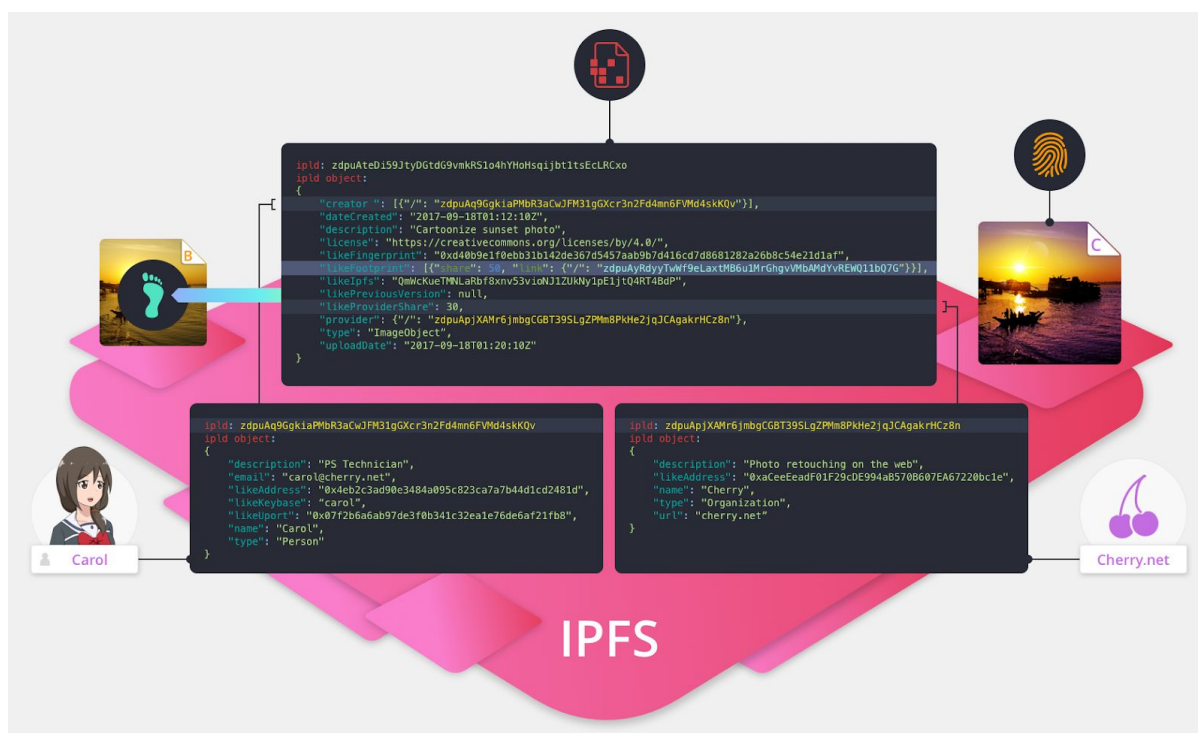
ipld: zdpuAteDi59JtyDGtdG9vmkRS1o4hYHoHsqijbt1tsEcLRCxo
ipld object:
{
"creator": [{"/": "zdpuAq9GgkiaPMbR3aCwJFM31gGXcr3n2Fd4mn6FVMd4skKQv"}],
"dateCreated": "2017-09-18T01:12:10Z",
"description": "Cartoonize sunset photo",
"license": "https://creativecommons.org/licenses/by/4.0/",
"likeFingerprint": "0xd40b9e1f0ebb31b142de367d5457aab9b7d416cd7d8681282a26b8c54e21d1af",
"likeFootprint": [{"share": 50, "link": {"/": "zdpuAyRdyyTwWf9eLaxtMB6u1MrGhgvVMbAMdYvREWQ11bQ7G"}}],
"likeIpfs": "QmWcKueTMNLaRbf8xnv53vioNJ1ZUkNy1pE1jtQ4RT4BdP",
"likePreviousVersion": null,
"likeProviderShare": 30,
"provider": {"/": "zdpuApjXAMr6jmbgCGBT39SLgZPMm8PkHe2jqJCAgakrHCz8n"},
"type": "ImageObject",
"uploadDate": "2017-09-18T01:20:10Z"
}

B

C

ipld: zdpuAq9GgkiaPMbR3aCwJFM31gGXcr3n2Fd4mn6FVMd4skKQv
ipld object:
{
"description": "PS Technician",
"email": "carol@cherry.net",
"likeAddress": "0x4eb2c3ad90e3484a095c823ca7a7b44d1cd2481d",
"likeKeybase": "carol",
"likeUport": "0x07f2b6a6ab97de3f0b341c32ea1e76de6af21fb8",
"name": "Carol",
"type": "Person"
}

ipld: zdpuApjXAMr6jmbgCGBT39SLgZPMm8PkHe2jqJCAgakrHCz8n
ipld object:
{
"description": "Photo retouching on the web",
"likeAddress": "0xaCeeEeadF01F29cDE994aB570B607EA67220bc1e",
"name": "Cherry",
"type": "Organization",
"url": "cherry.net"
}

Carol

Cherry.net

IPFS